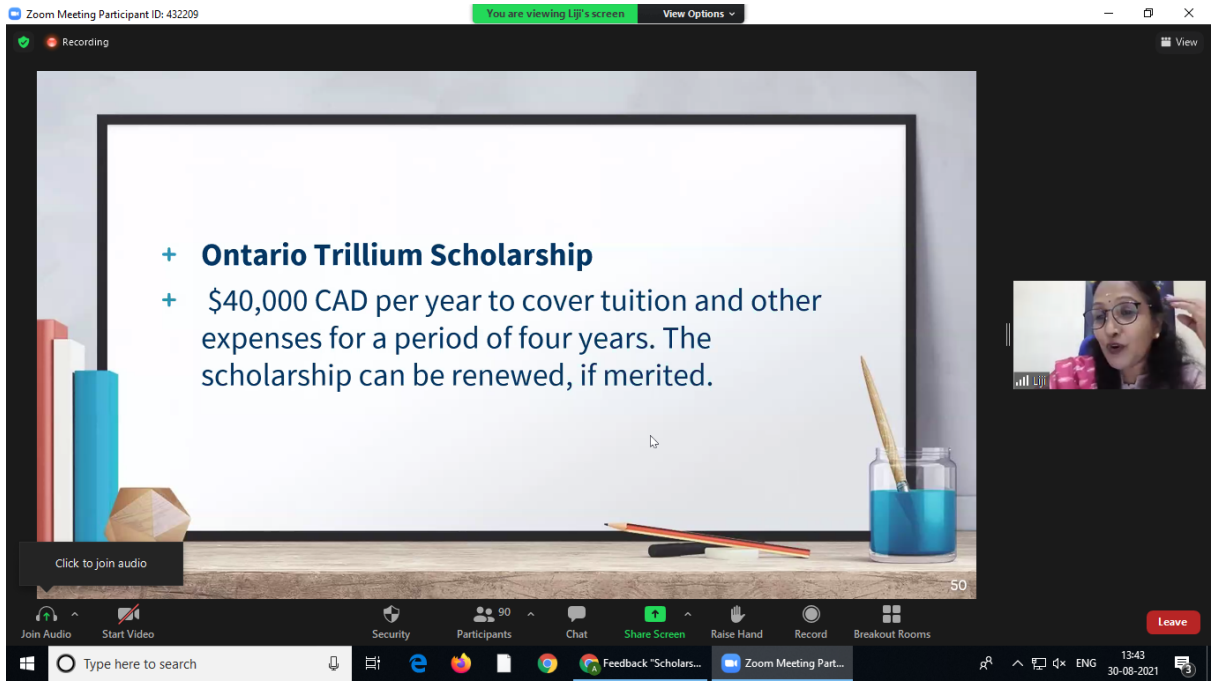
Zoom Meeting Participant ID: 432209

You are viewing Liji's screen

View Options

Recording

View

+ Ontario Trillium Scholarship

+ $40,000 CAD per year to cover tuition and other expenses for a period of four years. The scholarship can be renewed, if merited.

50

Liji

Click to join audio

Join Audio

Start Video

Security

90

Participants

Chat

Share Screen

Raise Hand

Record

Breakout Rooms

Leave

Type here to search

Feedback "Scholars...

Zoom Meeting Part...

ENG

13:43

30-08-2021

3